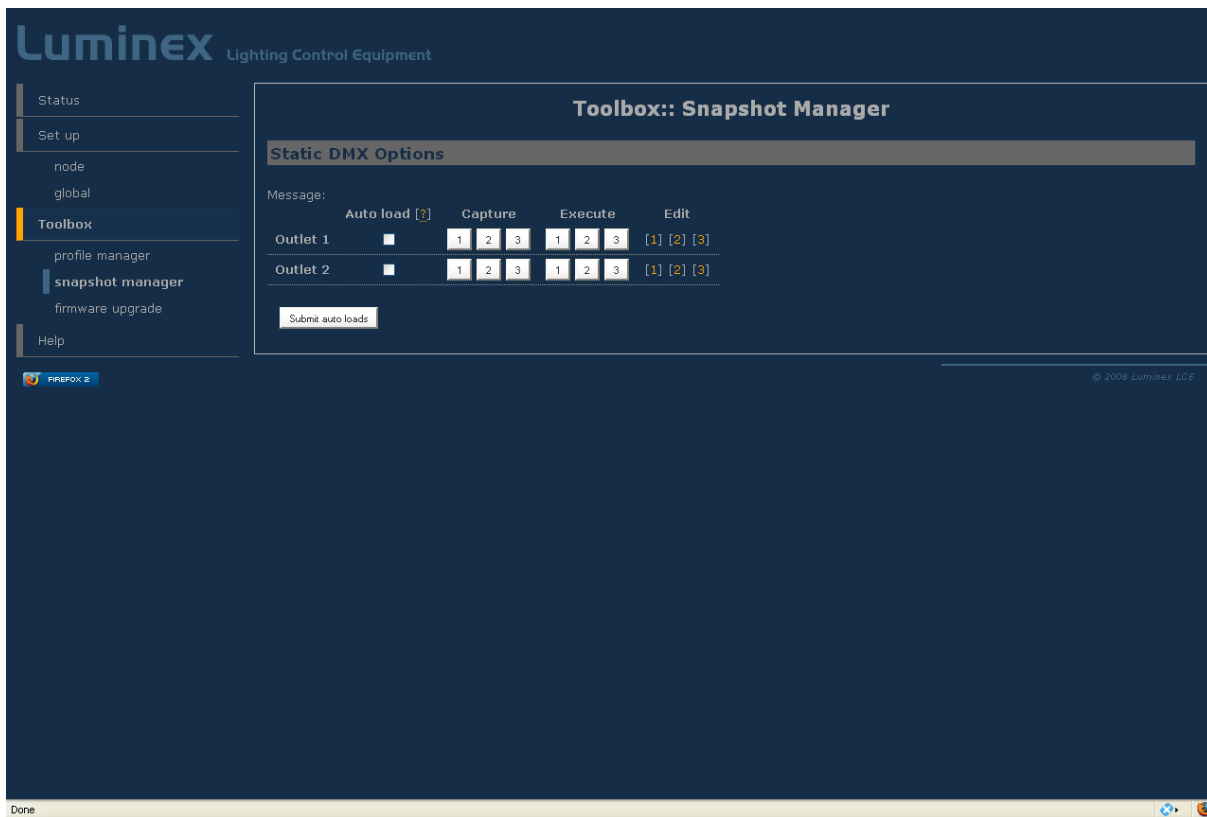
Luminex Lighting Control Equipment

Status

Set up

node

global

Toolbox

profile manager

snapshot manager

firmware upgrade

Help

FIREFOX 2

Toolbox:: Snapshot Manager

Static DMX Options

Message:

| | Auto load [?] | Capture | Execute | Edit |
|---|---|---|---|---|
| Outlet 1 | | 1 2 3 | 1 2 3 | [1] [2] [3] |
| Outlet 2 | | 1 2 3 | 1 2 3 | [1] [2] [3] |

Submit auto loads

© 2008 Luminex LCE

Done